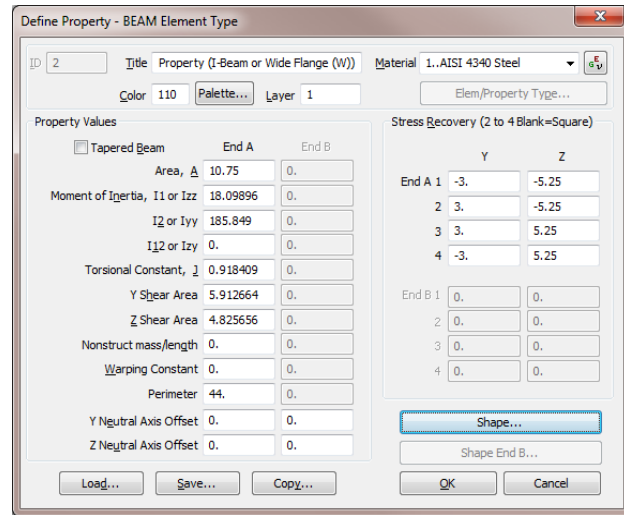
Define Property - BEAM Element Type

ID 2
Title Property (I-Beam or Wide Flange (W))
Material 1..AISI 4340 Steel
Color 110
Palette...
Layer 1
Elem/Property Type...

Property Values

| | End A | End B |
|---|---|---|
| Tapered Beam | | |
| Area, A | 10.75 | 0. |
| Moment of Inertia, I1 or Izz | 18.09896 | 0. |
| I2 or Iyy | 185.849 | 0. |
| I12 or Izy | 0. | 0. |
| Torsional Constant, J | 0.918409 | 0. |
| Y Shear Area | 5.912664 | 0. |
| Z Shear Area | 4.825656 | 0. |
| Nonstruct mass/length | 0. | 0. |
| Warping Constant | 0. | 0. |
| Perimeter | 44. | 0. |
| Y Neutral Axis Offset | 0. | 0. |
| Z Neutral Axis Offset | 0. | 0. |

Stress Recovery (2 to 4 Blank=Square)

| | Y | Z |
|---|---|---|
| End A 1 | -3. | -5.25 |
| 2 | 3. | -5.25 |
| 3 | 3. | 5.25 |
| 4 | -3. | 5.25 |
| End B 1 | 0. | 0. |
| 2 | 0. | 0. |
| 3 | 0. | 0. |
| 4 | 0. | 0. |

Shape...
Shape End B...

Load...
Save...
Copy...
OK
Cancel